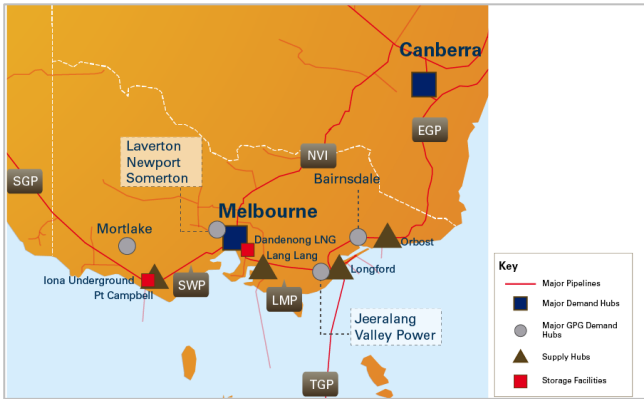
Canberra

EGP

Laverton
Newport
Somerton

NVI

SGP

Bairnsdale

Melbourne

Mortlake

Dandenong LNG

Lang Lang

Orbost

Iona Underground

Pt Campbell

SWP

Longford

LMP

Jeeralang
Valley Power

TGP

Key

Major Pipelines

Major Demand Hubs

Major GPG Demand Hubs

Supply Hubs

Storage Facilities